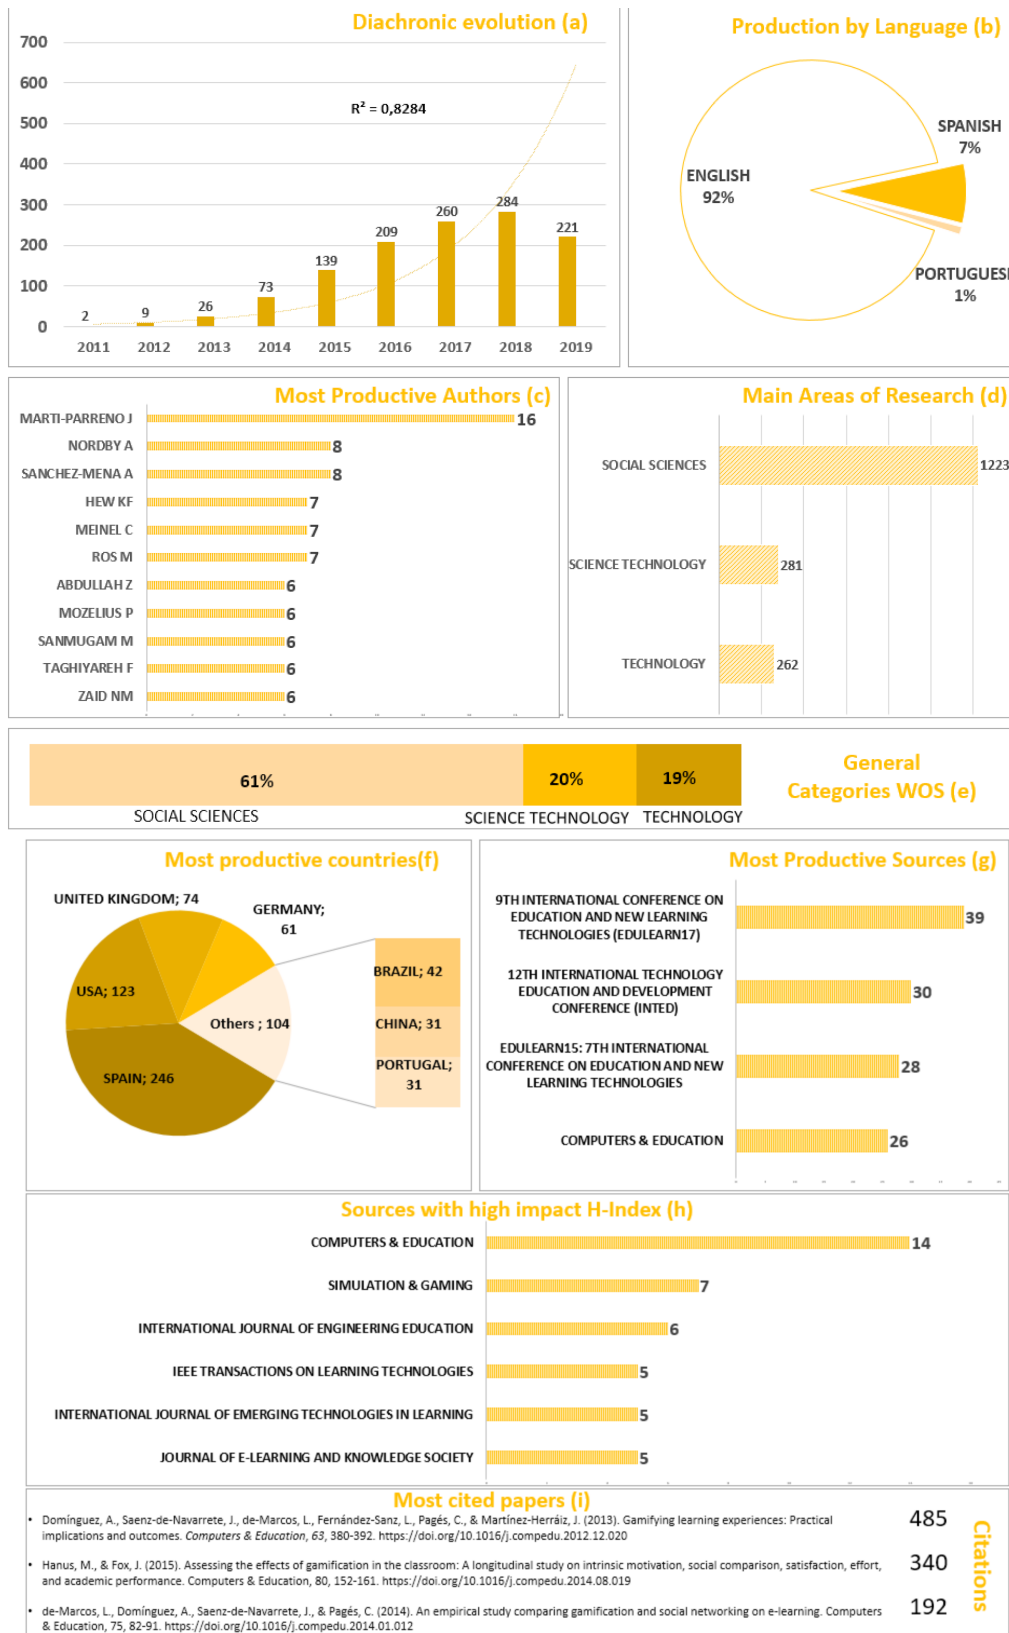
Diachronic evolution (a)

700
600
500
400
300
200
100
0

$R^2$ = 0,8284

| 2011 | 2012 | 2013 | 2014 | 2015 | 2016 | 2017 | 2018 | 2019 |
|---|---|---|---|---|---|---|---|---|
| 2 | 9 | 26 | 73 | 139 | 209 | 260 | 284 | 221 |

Production by Language (b)

ENGLISH 92%
SPANISH 7%
PORTUGUESE 1%

Most Productive Authors (c)

MARTI-PARRENO J 16
NORDBY A 8
SANCHEZ-MENA A 8
HEW KF 7
MEINEL C 7
ROS M 7
ABDULLAH Z 6
MOZELIUS P 6
SANMUGAM M 6
TAGHIYAREH F 6
ZAID NM 6

Main Areas of Research (d)

SOCIAL SCIENCES 1223
SCIENCE TECHNOLOGY 281
TECHNOLOGY 262

61% SOCIAL SCIENCES
20% SCIENCE TECHNOLOGY
19% TECHNOLOGY

General Categories WOS (e)

Most productive countries(f)

UNITED KINGDOM; 74
GERMANY; 61
USA; 123
Others ; 104
SPAIN; 246
BRAZIL; 42
CHINA; 31
PORTUGAL; 31

Most Productive Sources (g)

9TH INTERNATIONAL CONFERENCE ON EDUCATION AND NEW LEARNING TECHNOLOGIES (EDULEARN17) 39
12TH INTERNATIONAL TECHNOLOGY EDUCATION AND DEVELOPMENT CONFERENCE (INTED) 30
EDULEARN15: 7TH INTERNATIONAL CONFERENCE ON EDUCATION AND NEW LEARNING TECHNOLOGIES 28
COMPUTERS & EDUCATION 26

Sources with high impact H-Index (h)

COMPUTERS & EDUCATION 14
SIMULATION & GAMING 7
INTERNATIONAL JOURNAL OF ENGINEERING EDUCATION 6
IEEE TRANSACTIONS ON LEARNING TECHNOLOGIES 5
INTERNATIONAL JOURNAL OF EMERGING TECHNOLOGIES IN LEARNING 5
JOURNAL OF E-LEARNING AND KNOWLEDGE SOCIETY 5

Most cited papers (i)

Citations

• Domínguez, A., Saenz-de-Navarrete, J., de-Marcos, L., Fernández-Sanz, L., Pagés, C., & Martínez-Herráiz, J. (2013). Gamifying learning experiences: Practical implications and outcomes. Computers & Education, 63, 380-392. https://doi.org/10.1016/j.compedu.2012.12.020 485

• Hanus, M., & Fox, J. (2015). Assessing the effects of gamification in the classroom: A longitudinal study on intrinsic motivation, social comparison, satisfaction, effort, and academic performance. Computers & Education, 80, 152-161. https://doi.org/10.1016/j.compedu.2014.08.019 340

• de-Marcos, L., Domínguez, A., Saenz-de-Navarrete, J., & Pagés, C. (2014). An empirical study comparing gamification and social networking on e-learning. Computers & Education, 75, 82-91. https://doi.org/10.1016/j.compedu.2014.01.012 192